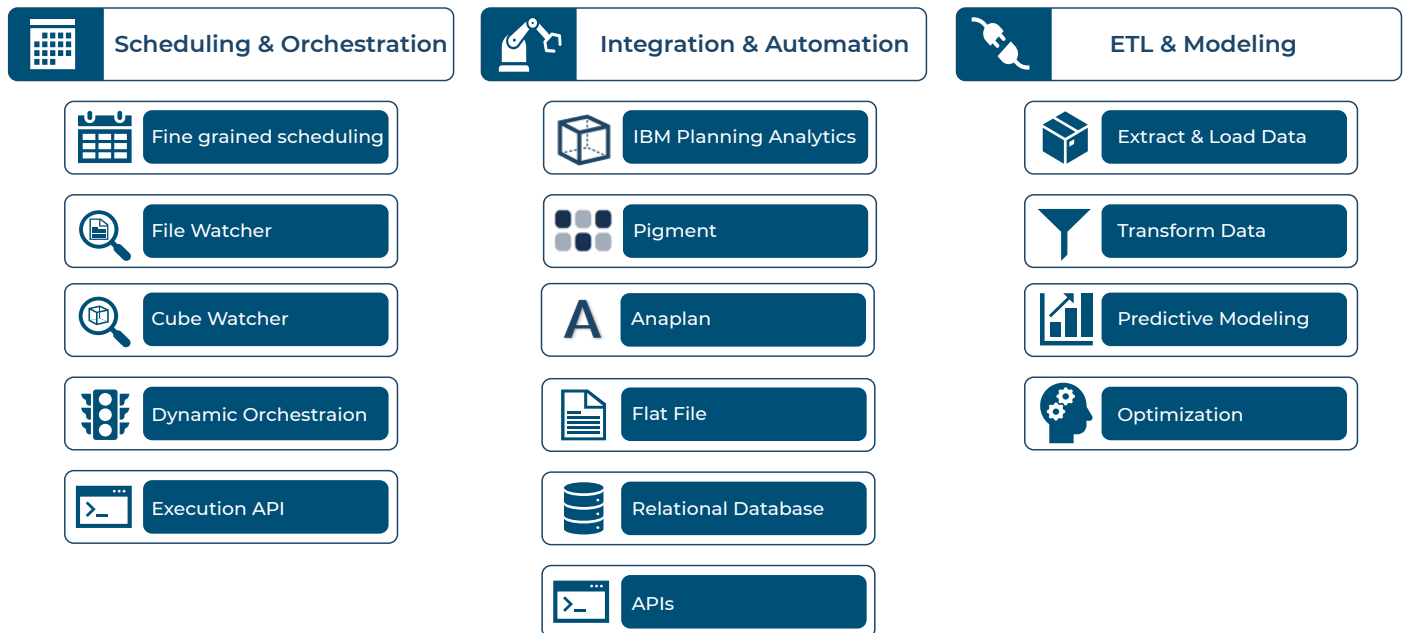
Scheduling & Orchestration

Fine grained scheduling

File Watcher

Cube Watcher

Dynamic Orchestraion

Execution API

Integration & Automation

IBM Planning Analytics

Pigment

A

Anaplan

Flat File

Relational Database

APIs

ETL & Modeling

Extract & Load Data

Transform Data

Predictive Modeling

Optimization